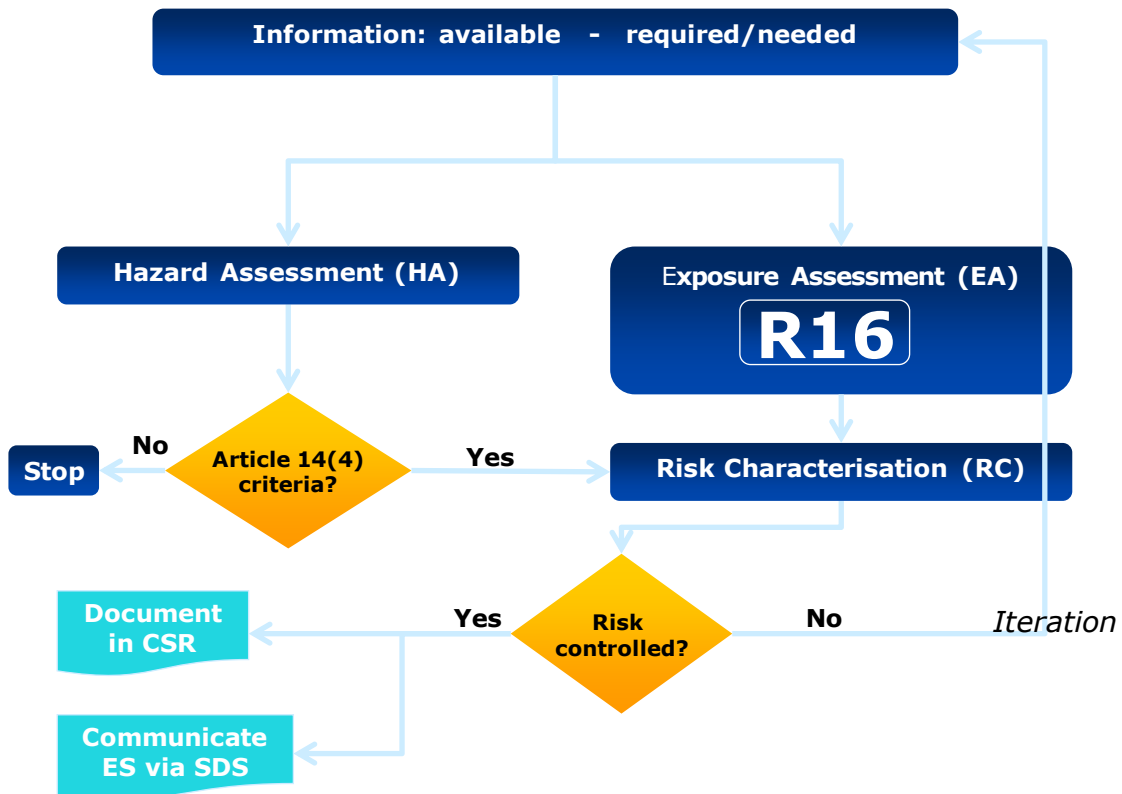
Information: available - required/needed

Hazard Assessment (HA)

Exposure Assessment (EA)

R16

No

Stop

Article 14(4) criteria?

Yes

Risk Characterisation (RC)

Document in CSR

Yes

Risk controlled?

No

Iteration

Communicate ES via SDS